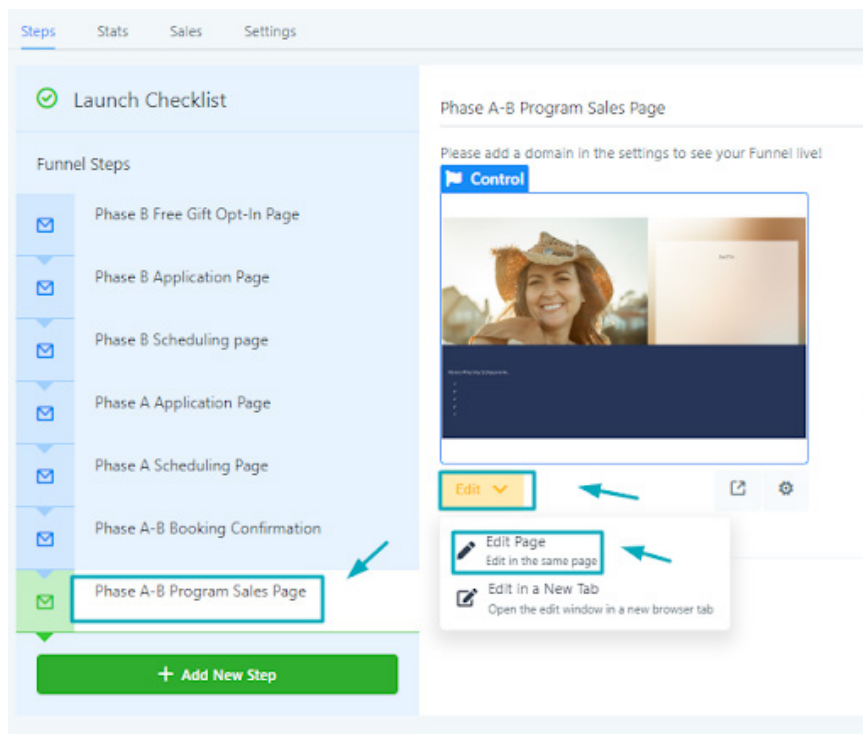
Steps Stats Sales Settings

Launch Checklist

Funnel Steps

Phase B Free Gift Opt-In Page

Phase B Application Page

Phase B Scheduling page

Phase A Application Page

Phase A Scheduling Page

Phase A-B Booking Confirmation

Phase A-B Program Sales Page

+ Add New Step

Phase A-B Program Sales Page

Please add a domain in the settings to see your Funnel live!

Control

Edit

Edit Page
Edit in the same page

Edit in a New Tab
Open the edit window in a new browser tab